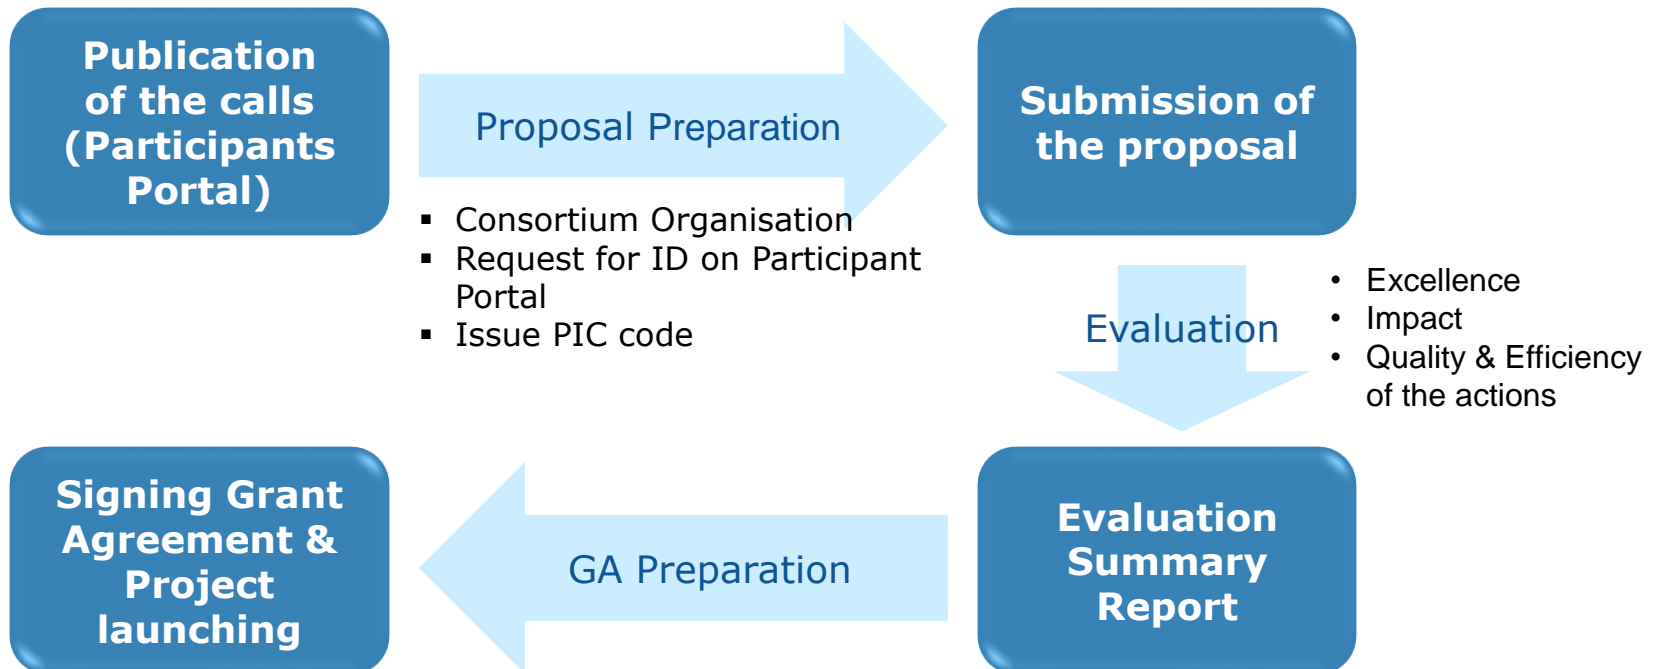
Publication of the calls (Participants Portal)

Proposal Preparation

- Consortium Organisation
- Request for ID on Participant Portal
- Issue PIC code

Submission of the proposal

Evaluation

- Excellence
- Impact
- Quality & Efficiency of the actions

Signing Grant Agreement & Project launching

GA Preparation

Evaluation Summary Report